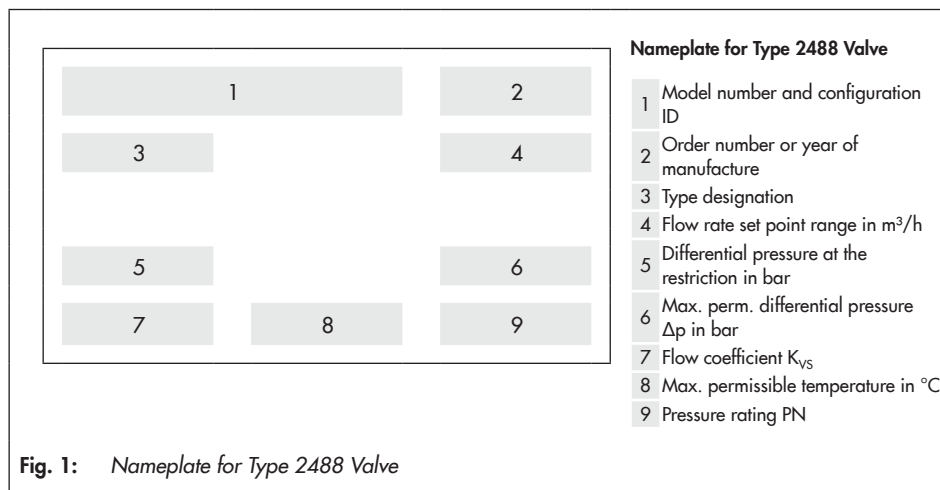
1

2

3

4

5

6

7

8

9

Nameplate for Type 2488 Valve

| | |
|---|---|
| 1 | Model number and configuration ID |
| 2 | Order number or year of manufacture |
| 3 | Type designation |
| 4 | Flow rate set point range in m³/h |
| 5 | Differential pressure at the restriction in bar |
| 6 | Max. perm. differential pressure Δp in bar |
| 7 | Flow coefficient $K_{VS}$ |
| 8 | Max. permissible temperature in °C |
| 9 | Pressure rating PN |

Fig. 1: Nameplate for Type 2488 Valve